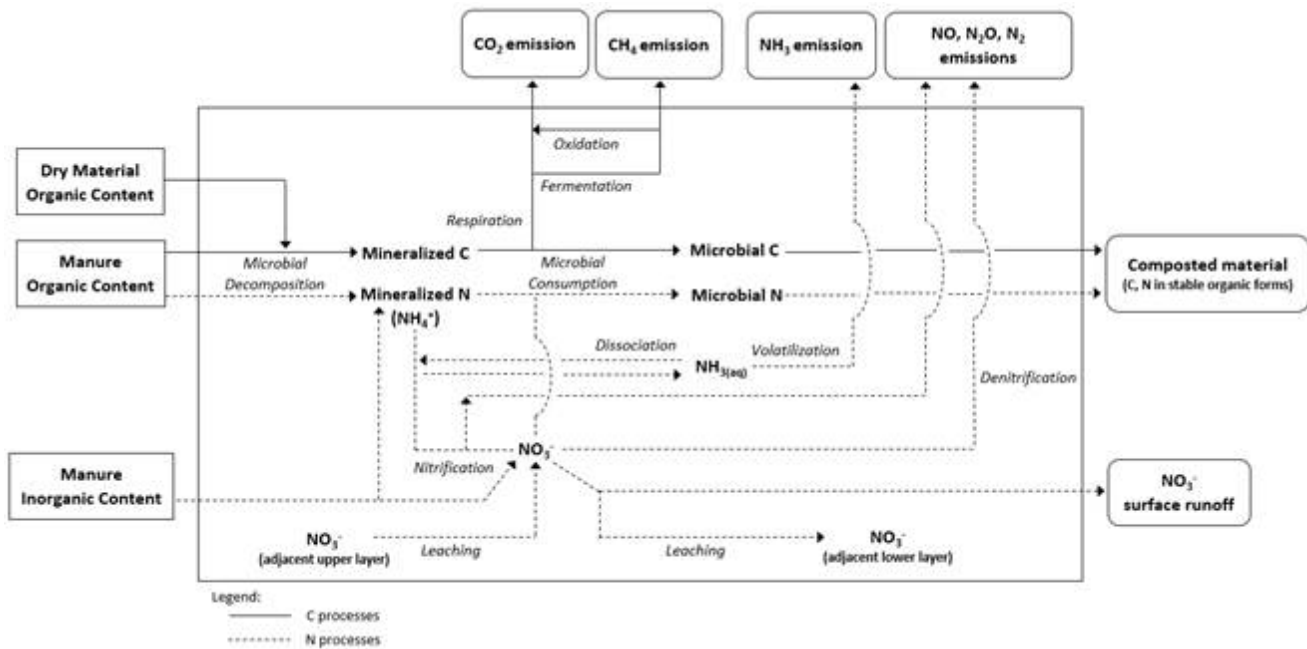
$CO_2$ emission

$CH_4$ emission

$NH_3$ emission

NO, $N_2O$, $N_2$ emissions

Oxidation

Fermentation

Dry Material Organic Content

Respiration

Manure Organic Content

Microbial Decomposition

Mineralized C

Microbial Consumption

Microbial C

Composted material (C, N in stable organic forms)

Mineralized N ($NH_4^+$)

Microbial N

Dissociation

$NH_{3(aq)}$

Volatilization

Denitrification

Nitrification

$NO_3^-$

Manure Inorganic Content

$NO_3^-$ surface runoff

$NO_3^-$ (adjacent upper layer)

Leaching

Leaching

$NO_3^-$ (adjacent lower layer)

Legend:

C processes

N processes